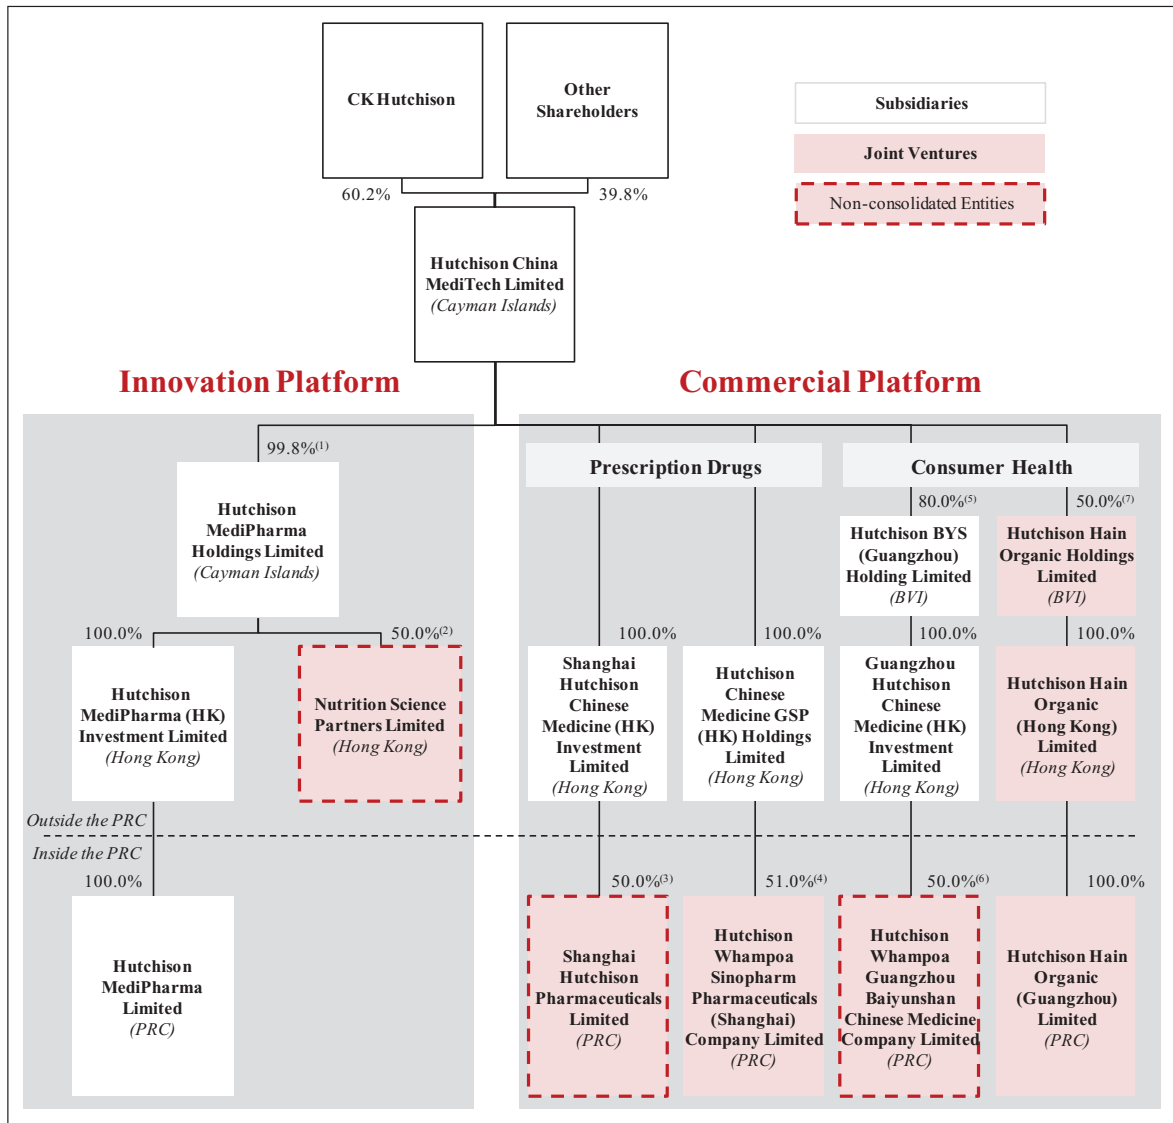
CK Hutchison

Other Shareholders

60.2%

39.8%

Subsidiaries

Joint Ventures

Non-consolidated Entities

Hutchison China MediTech Limited
(Cayman Islands)

Innovation Platform

Commercial Platform

99.8%$^{(1)}$

Hutchison MediPharma Holdings Limited
(Cayman Islands)

100.0%

50.0%$^{(2)}$

Hutchison MediPharma (HK) Investment Limited
(Hong Kong)

Nutrition Science Partners Limited
(Hong Kong)

Outside the PRC

Inside the PRC

100.0%

Hutchison MediPharma Limited
(PRC)

Prescription Drugs

Consumer Health

80.0%$^{(5)}$

50.0%$^{(7)}$

Hutchison BYS (Guangzhou) Holding Limited
(BVI)

Hutchison Hain Organic Holdings Limited
(BVI)

100.0%

100.0%

100.0%

100.0%

Shanghai Hutchison Chinese Medicine (HK) Investment Limited
(Hong Kong)

Hutchison Chinese Medicine GSP (HK) Holdings Limited
(Hong Kong)

Guangzhou Hutchison Chinese Medicine (HK) Investment Limited
(Hong Kong)

Hutchison Hain Organic (Hong Kong) Limited
(Hong Kong)

50.0%$^{(3)}$

51.0%$^{(4)}$

50.0%$^{(6)}$

100.0%

Shanghai Hutchison Pharmaceuticals Limited
(PRC)

Hutchison Whampoa Sinopharm Pharmaceuticals (Shanghai) Company Limited
(PRC)

Hutchison Whampoa Guangzhou Baiyunshan Chinese Medicine Company Limited
(PRC)

Hutchison Hain Organic (Guangzhou) Limited
(PRC)